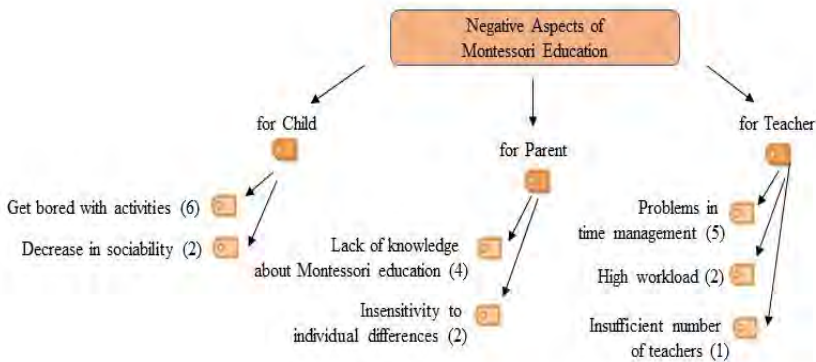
Negative Aspects of Montessori Education

for Child

Get bored with activities (6)

Decrease in sociability (2)

for Parent

Lack of knowledge about Montessori education (4)

Insensitivity to individual differences (2)

for Teacher

Problems in time management (5)

High workload (2)

Insufficient number of teachers (1)